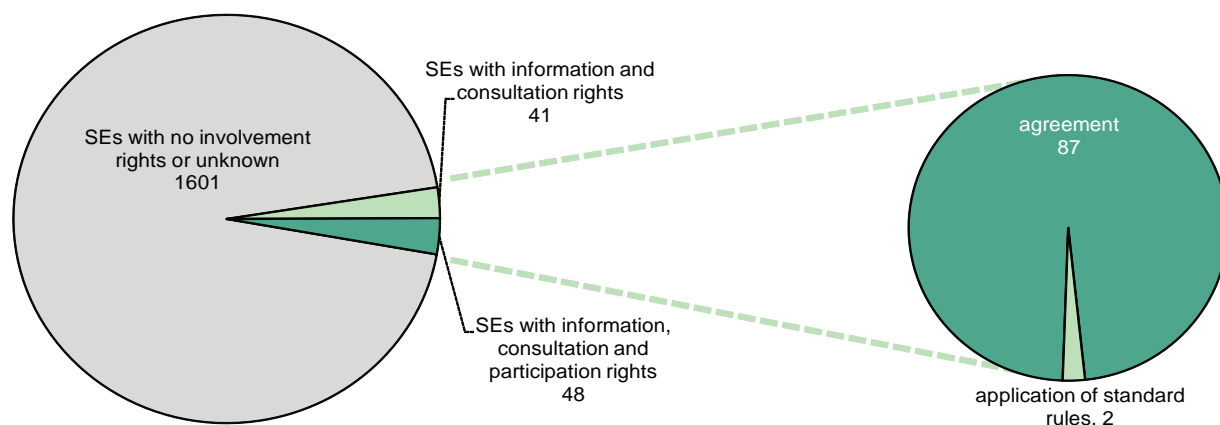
SEs with no involvement rights or unknown
1601

SEs with information and consultation rights
41

SEs with information, consultation and participation rights
48

agreement
87

application of standard rules. 2